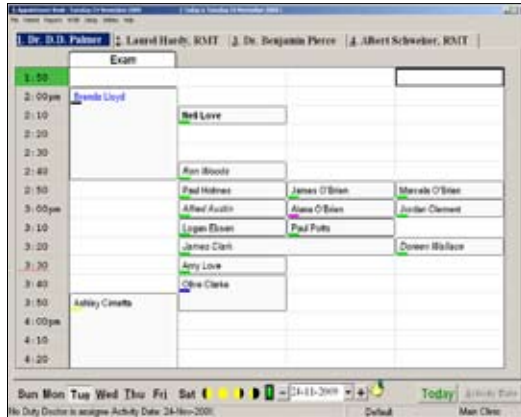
1. Dr. D.D. Palmer | 2. Laurel Hardy, RMT | 3. Dr. Benjamin Pierce | 4. Albert Schweizer, RMT

Exam

1:50
2:00pm Brenda Lloyd
2:10 Bell Love
2:20
2:30
2:40 Ron Woods
2:50 Paul Holmes | James O'Brien | Marcella O'Brien
3:00pm Alfred Austin | Alana O'Brien | Jordan Clement
3:10 Logan Eksen | Paul Potts
3:20 James Clark | Doreen Wallace
3:30 Amy Love
3:40 Olive Clarke
3:50 Ashley Cimetta
4:00pm
4:10
4:20

Sun Mon Tue Wed Thu Fri Sat

24-11-2009

Today

No Duty Doctor is assigned Activity Date: 24-Nov-2009 | Default | Main Clinic